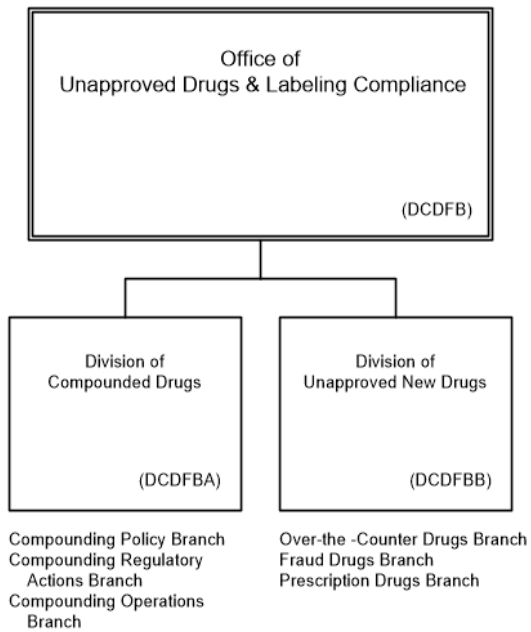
Office of
Unapproved Drugs & Labeling Compliance

(DCDFB)

Division of
Compounded Drugs

(DCDFBA)

Division of
Unapproved New Drugs

(DCDFBB)

Compounding Policy Branch
Compounding Regulatory Actions Branch
Compounding Operations Branch

Over-the -Counter Drugs Branch
Fraud Drugs Branch
Prescription Drugs Branch